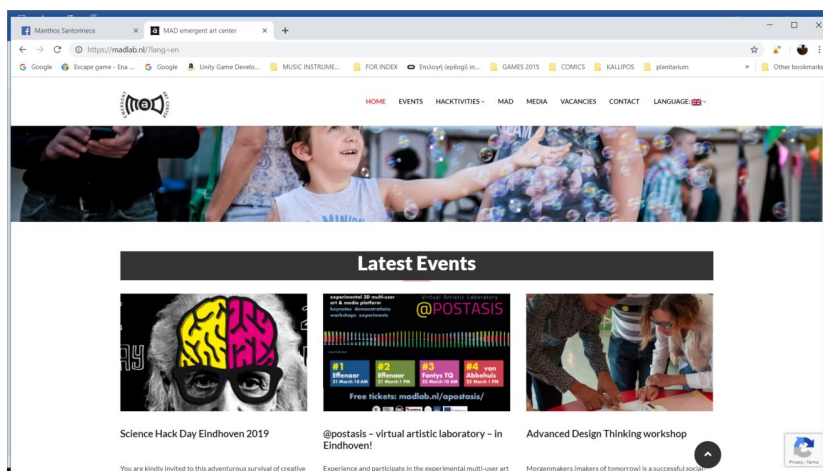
Manthos Santorineos ×
MAD emergent art center ×
+
https://madlab.nl/?lang=en
Google Escape game - Ena ... Google Unity Game Develo... MUSIC INSTRUME... FOR INDEX Επιλογή (epilogi) in... GAMES 2015 COMICS KALLIPOS planitarium » Other bookmarks

EMERGENT ART CENTER

HOME EVENTS HACKTIVITIES MAD MEDIA VACANCIES CONTACT LANGUAGE:

Latest Events

experimental 3D multi-user art & media platform
keynotes demonstrations workshops experiments
Virtual Artistic Laboratory
@POSTASIS
#1 Effenaar 21 March 10 AM
#2 Effenaar 21 March 1 PM
#3 Fontys TQ 22 March 10 AM
#4 van Abbehuis 22 March 1 PM
Free tickets: madlab.nl/apostasis/

Science Hack Day Eindhoven 2019

@postasis – virtual artistic laboratory – in Eindhoven!

Advanced Design Thinking workshop

You are kindly invited to this adventurous survival of creative

Experience and participate in the experimental multi-user art

Morgenmakers (makers of tomorrow) is a successful social

Privacy - Terms